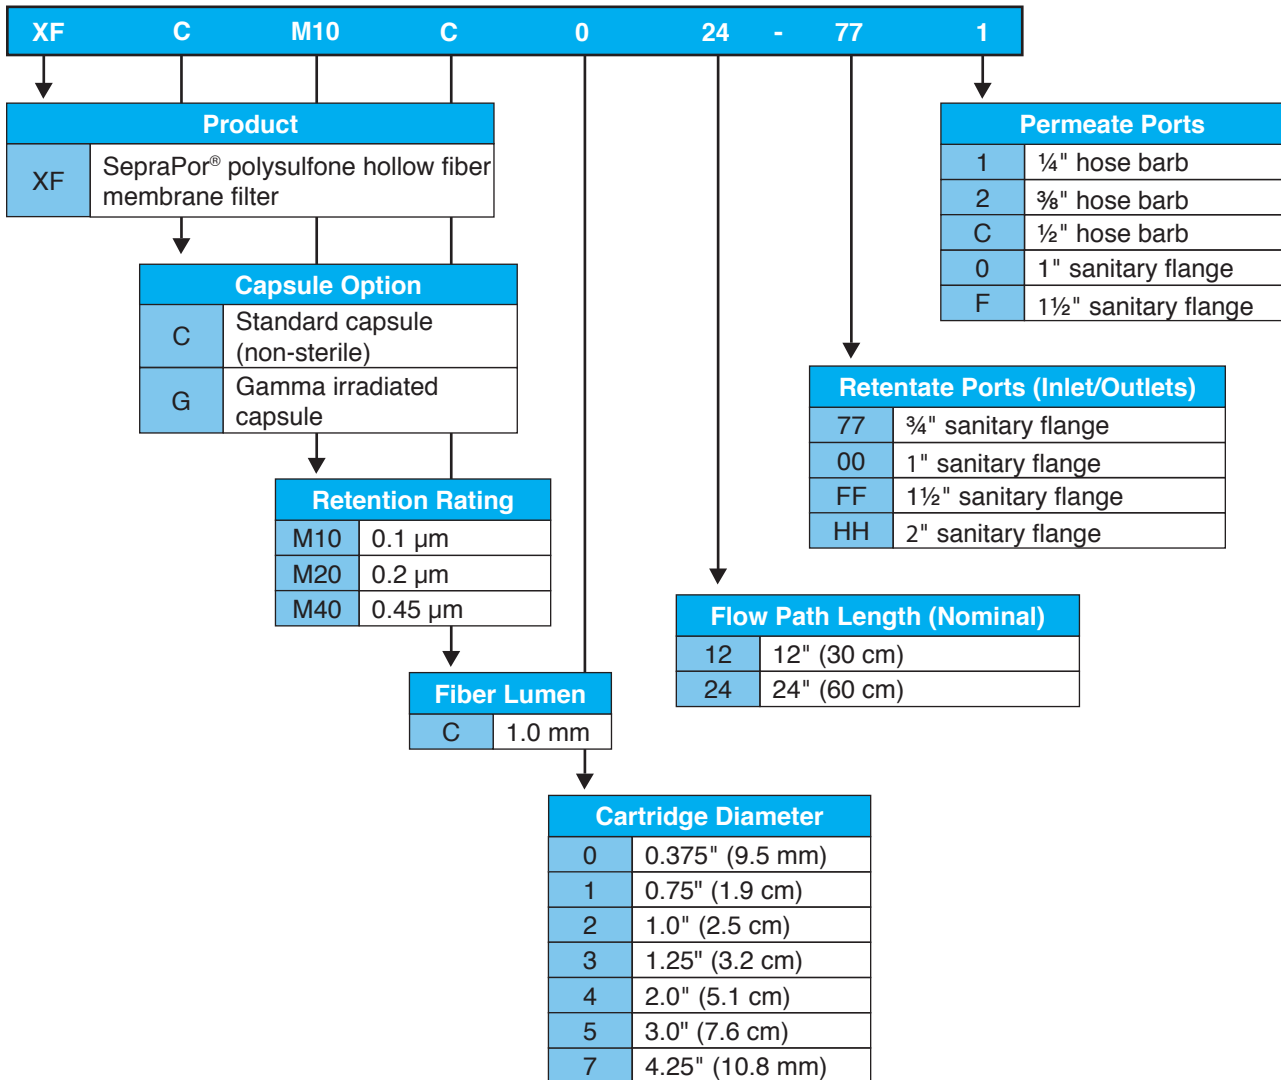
XF C M10 C 0 24 - 77 1

| Product | |
|---|---|
| XF | SepraPor® polysulfone hollow fiber membrane filter |

| Capsule Option | |
|---|---|
| C | Standard capsule (non-sterile) |
| G | Gamma irradiated capsule |

| Retention Rating | |
|---|---|
| M10 | 0.1 µm |
| M20 | 0.2 µm |
| M40 | 0.45 µm |

| Fiber Lumen | |
|---|---|
| C | 1.0 mm |

| Cartridge Diameter | |
|---|---|
| 0 | 0.375" (9.5 mm) |
| 1 | 0.75" (1.9 cm) |
| 2 | 1.0" (2.5 cm) |
| 3 | 1.25" (3.2 cm) |
| 4 | 2.0" (5.1 cm) |
| 5 | 3.0" (7.6 cm) |
| 7 | 4.25" (10.8 mm) |

| Flow Path Length (Nominal) | |
|---|---|
| 12 | 12" (30 cm) |
| 24 | 24" (60 cm) |

| Retentate Ports (Inlet/Outlets) | |
|---|---|
| 77 | ¾" sanitary flange |
| 00 | 1" sanitary flange |
| FF | 1½" sanitary flange |
| HH | 2" sanitary flange |

| Permeate Ports | |
|---|---|
| 1 | ¼" hose barb |
| 2 | ⅜" hose barb |
| C | ½" hose barb |
| 0 | 1" sanitary flange |
| F | 1½" sanitary flange |